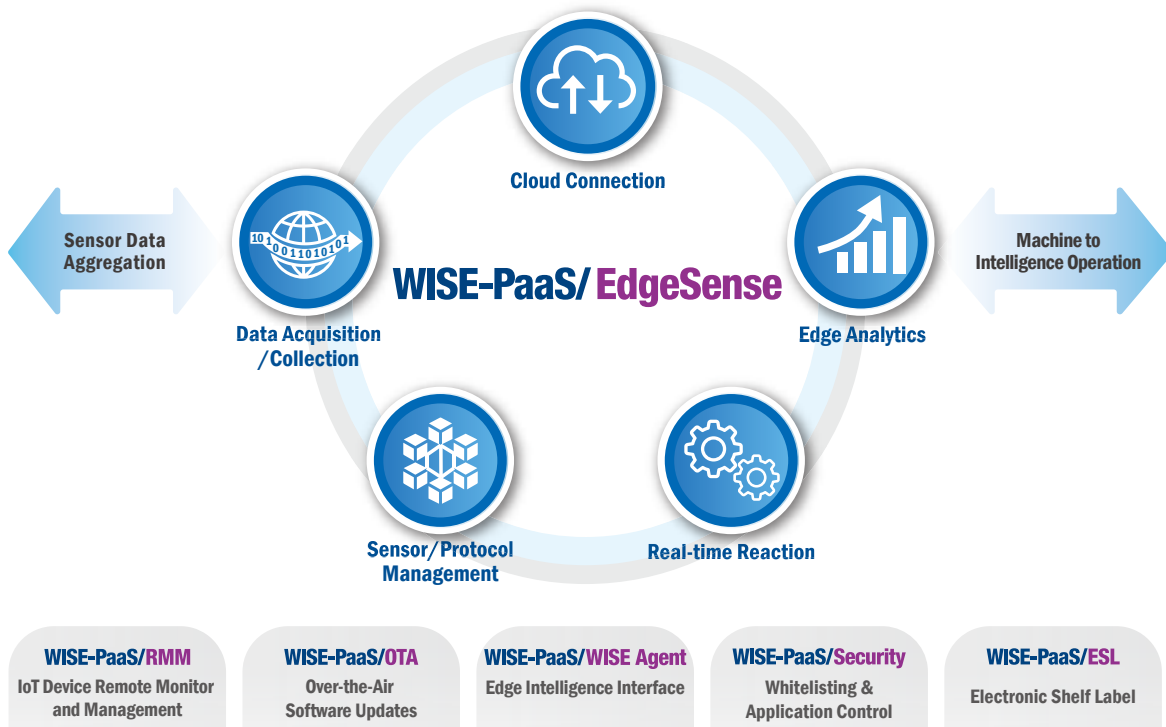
Cloud Connection

Sensor Data Aggregation

Machine to Intelligence Operation

10 1 0 0 1 1 0 1 0 1 0 1

WISE-PaaS/ EdgeSense

Data Acquisition /Collection

Edge Analytics

Sensor/Protocol Management

Real-time Reaction

WISE-PaaS/RMM
IoT Device Remote Monitor and Management

WISE-PaaS/OTA
Over-the-Air Software Updates

WISE-PaaS/WISE Agent
Edge Intelligence Interface

WISE-PaaS/Security
Whitelisting & Application Control

WISE-PaaS/ESL
Electronic Shelf Label